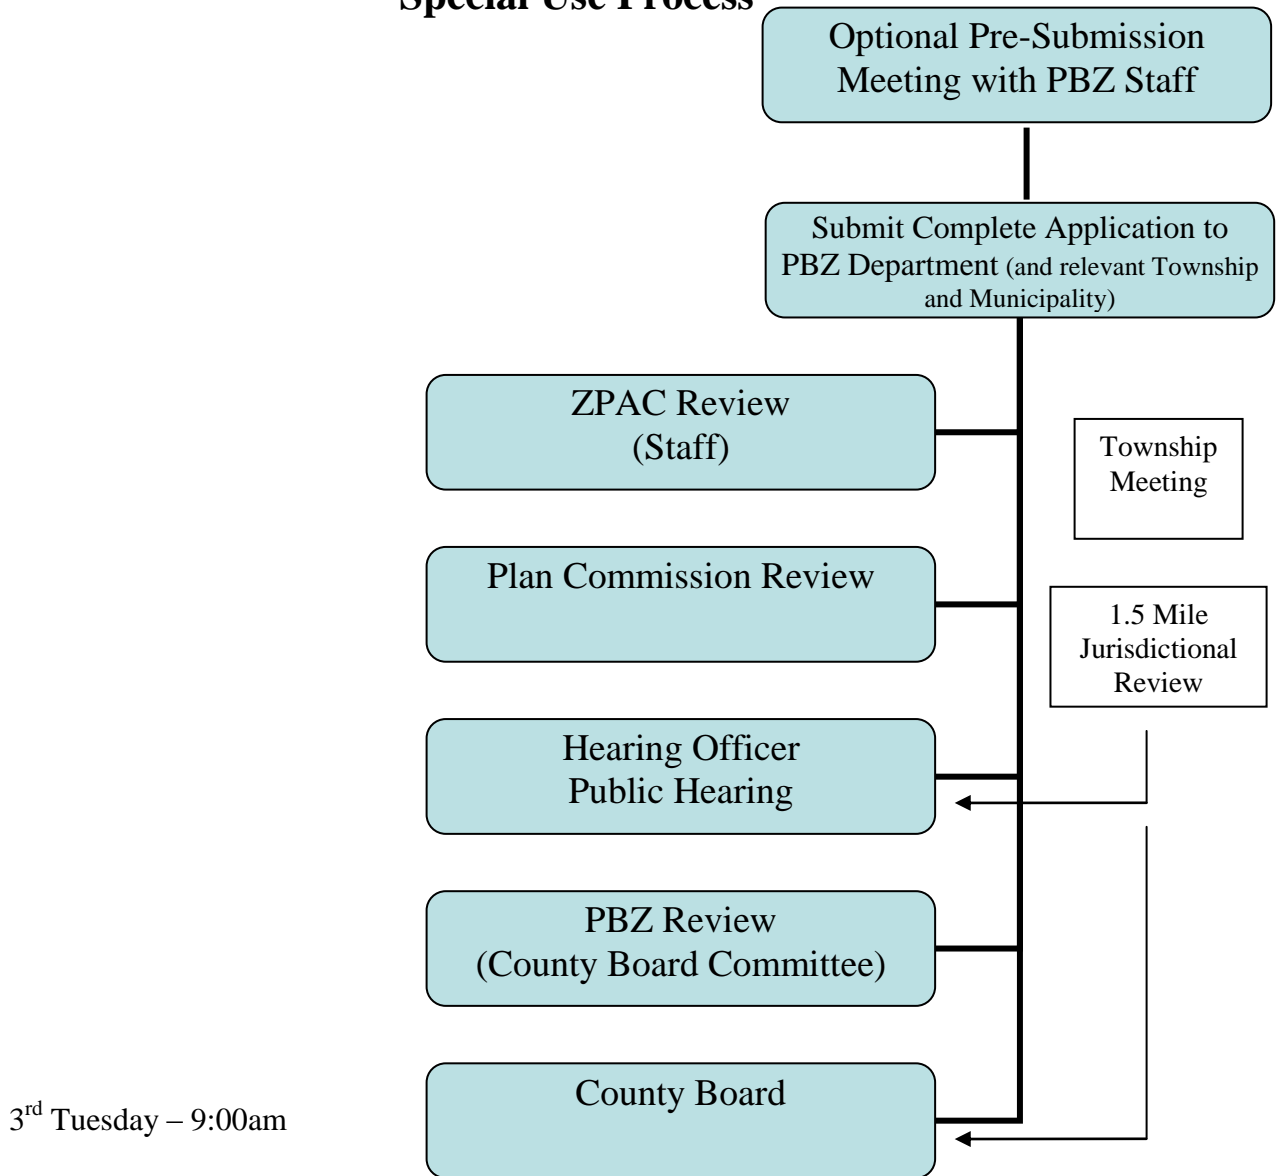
Special Use Process

Optional Pre-Submission Meeting with PBZ Staff

Submit Complete Application to PBZ Department (and relevant Township and Municipality)

ZPAC Review (Staff)

Township Meeting

Plan Commission Review

1.5 Mile Jurisdictional Review

Hearing Officer Public Hearing

PBZ Review (County Board Committee)

$3^{rd}$ Tuesday – 9:00am

County Board